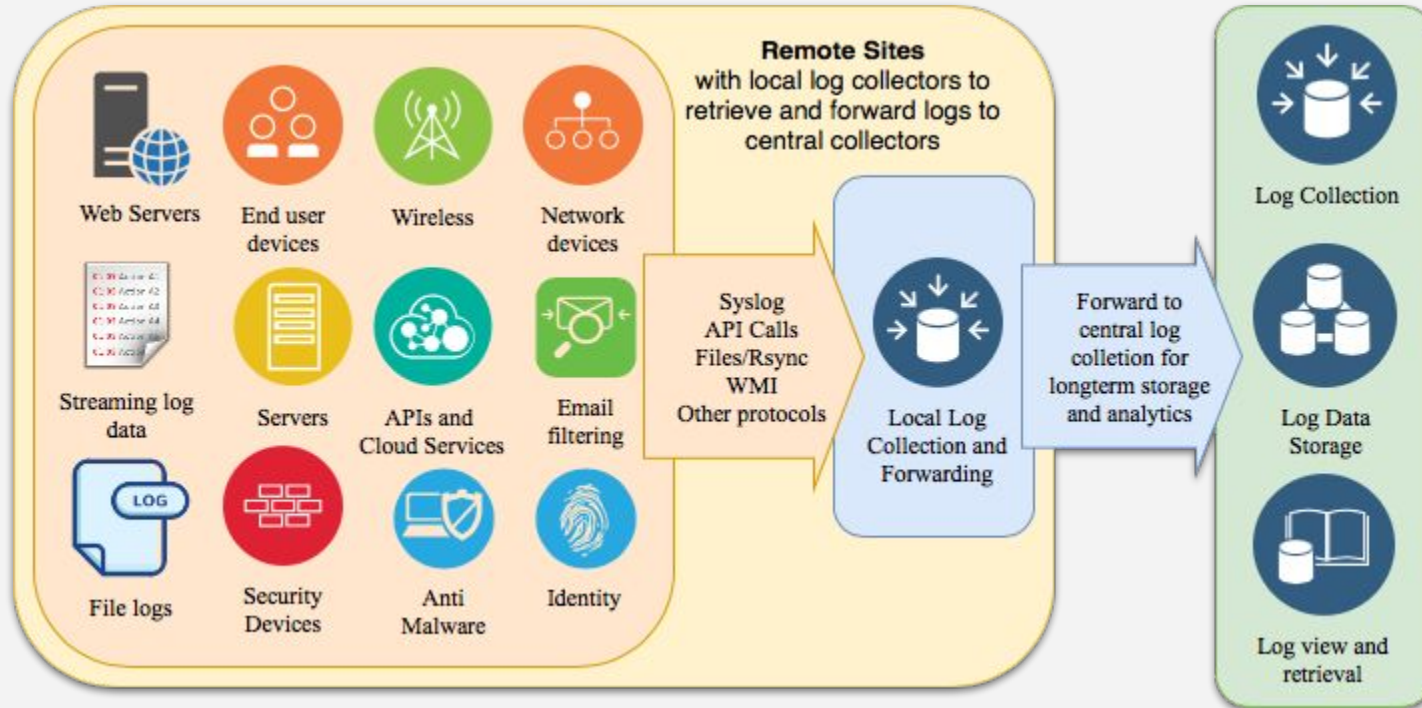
Remote Sites
with local log collectors to retrieve and forward logs to central collectors

Web Servers

End user devices

Wireless

Network devices

Streaming log data

Servers

APIs and Cloud Services

Email filtering

LOG

File logs

Security Devices

Anti Malware

Identity

Syslog
API Calls
Files/Rsync
WMI
Other protocols

Local Log Collection and Forwarding

Forward to central log colletion for longterm storage and analytics

Log Collection

Log Data Storage

Log view and retrieval